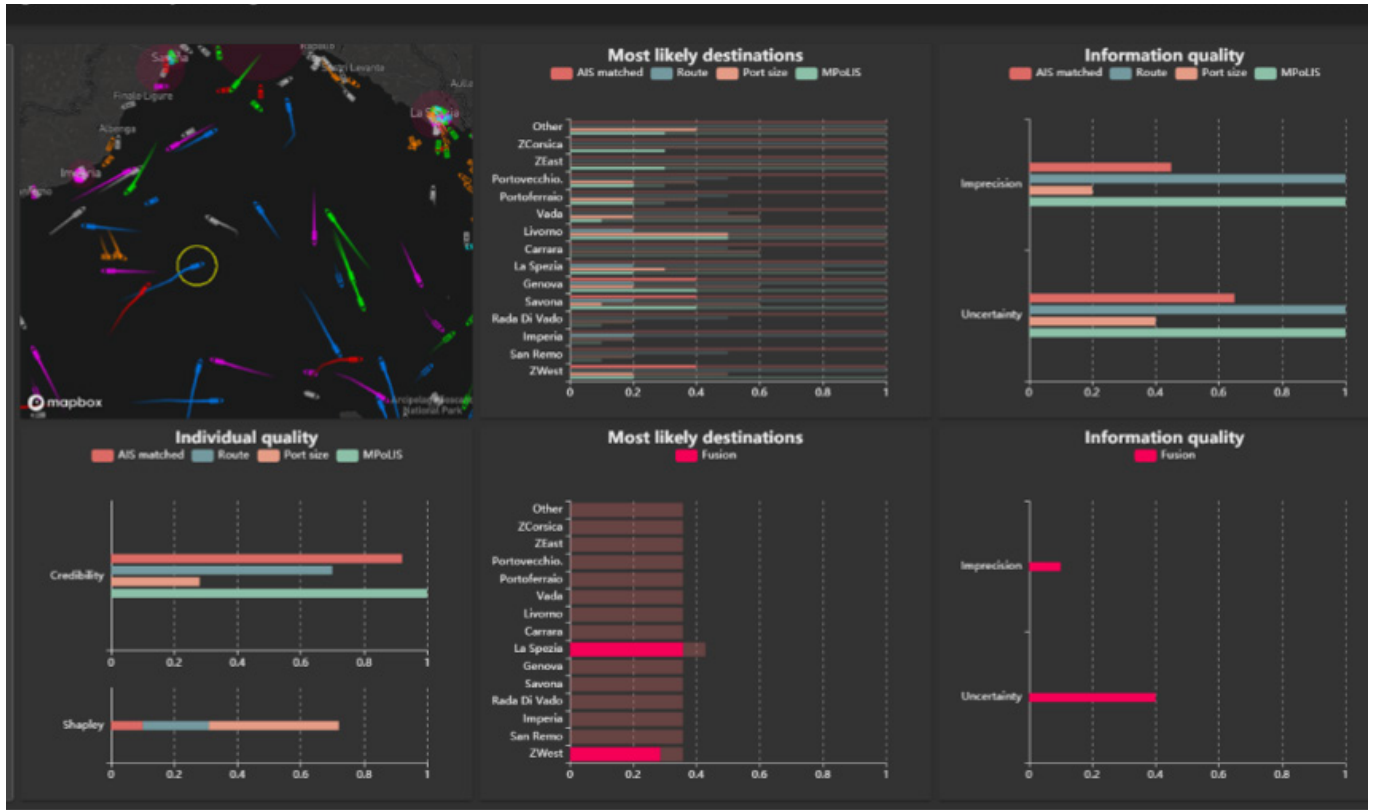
Savona
Sestri Levante
Finale Ligure
Aulla
Albenga
La Spezia
Imperia
mapbox
Arcipelago Toscano National Park

Most likely destinations
AIS matched Route Port size MPoLIS

Other
ZCorsica
ZEast
Portovecchio.
Portoferraio
Vada
Livorno
Carrara
La Spezia
Genova
Savona
Rada Di Vado
Imperia
San Remo
ZWest

0 0.2 0.4 0.6 0.8 1

Information quality
AIS matched Route Port size MPoLIS

Imprecision
Uncertainty

0 0.2 0.4 0.6 0.8 1

Individual quality
AIS matched Route Port size MPoLIS

Credibility

0 0.2 0.4 0.6 0.8 1

Shapley

0 0.2 0.4 0.6 0.8 1

Most likely destinations
Fusion

Other
ZCorsica
ZEast
Portovecchio.
Portoferraio
Vada
Livorno
Carrara
La Spezia
Genova
Savona
Rada Di Vado
Imperia
San Remo
ZWest

0 0.2 0.4 0.6 0.8 1

Information quality
Fusion

Imprecision
Uncertainty

0 0.2 0.4 0.6 0.8 1